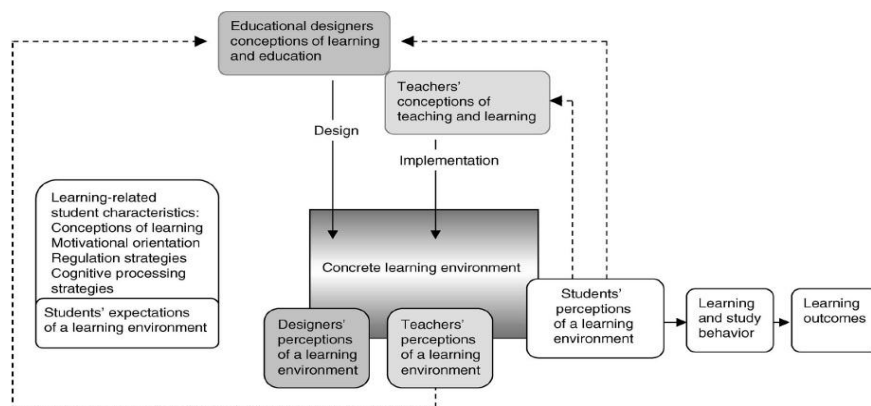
Educational designers conceptions of learning and education

Teachers' conceptions of teaching and learning

Design

Implementation

Learning-related student characteristics:
Conceptions of learning
Motivational orientation
Regulation strategies
Cognitive processing strategies

Students' expectations of a learning environment

Concrete learning environment

Designers' perceptions of a learning environment

Teachers' perceptions of a learning environment

Students' perceptions of a learning environment

Learning and study behavior

Learning outcomes